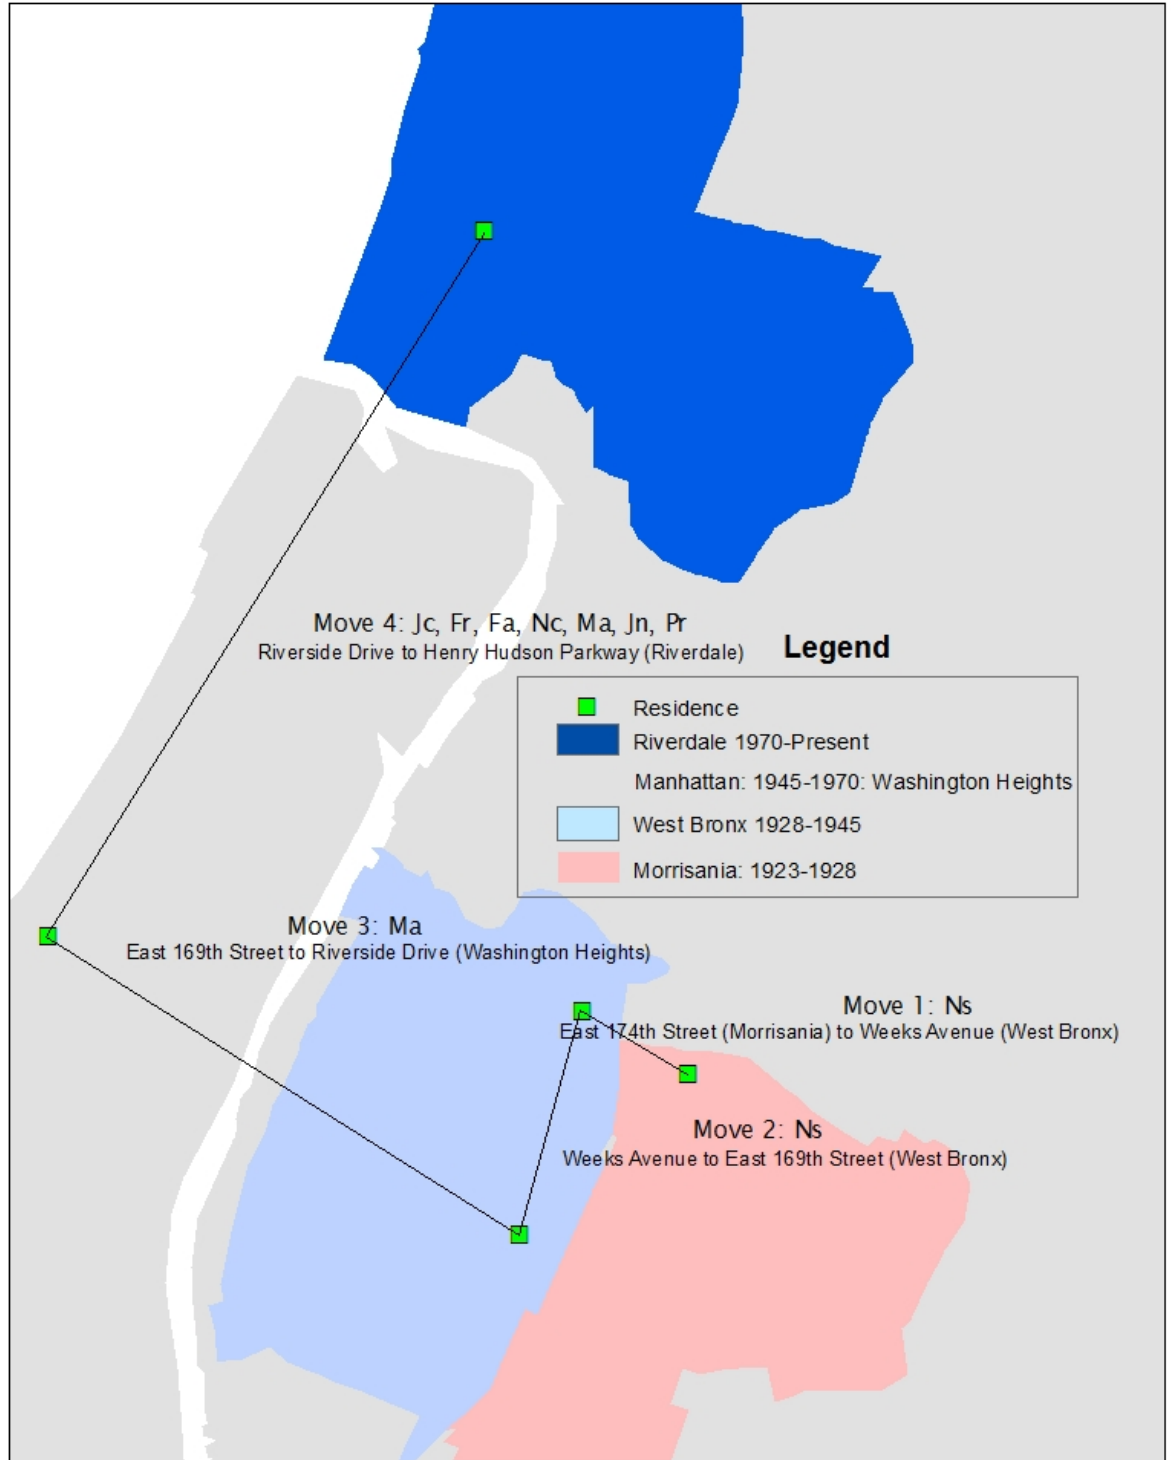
Move 4: Jc, Fr, Fa, Nc, Ma, Jn, Pr
Riverside Drive to Henry Hudson Parkway (Riverdale)

Legend

Residence
Riverdale 1970-Present
Manhattan: 1945-1970: Washington Heights
West Bronx 1928-1945
Morrisania: 1923-1928

Move 3: Ma
East 169th Street to Riverside Drive (Washington Heights)

Move 1: Ns
East 174th Street (Morrisania) to Weeks Avenue (West Bronx)

Move 2: Ns
Weeks Avenue to East 169th Street (West Bronx)